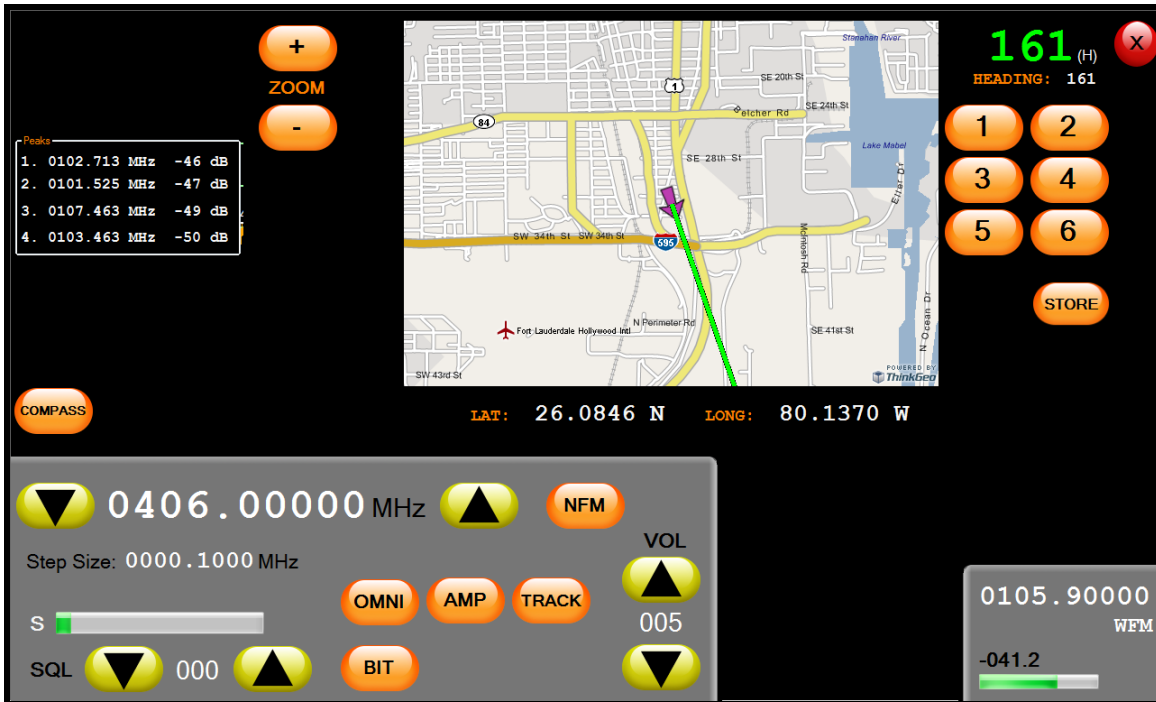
+
ZOOM
-

Peaks
1. 0102.713 MHz -46 dB
2. 0101.525 MHz -47 dB
3. 0107.463 MHz -49 dB
4. 0103.463 MHz -50 dB

Stranahan River
SE 20th St
1
SE 24th St
84
Belcher Rd
SE 28th St
Lake Mabel
Eller Dr
SW 34th St
SW 34th St
595
McIntosh Rd
N Perimeter Rd
Fort Lauderdale Hollywood Intl
SE 41st St
N Ocean Dr
SW 43rd St
POWERED BY ThinkGeo

161 (H)
HEADING: 161
X
1
2
3
4
5
6
STORE

COMPASS

LAT: 26.0846 N
LONG: 80.1370 W

0406.00000 MHz
NFM
Step Size: 0000.1000 MHz
VOL
OMNI
AMP
TRACK
005
S
SQL
000
BIT

0105.90000
WFM
-041.2